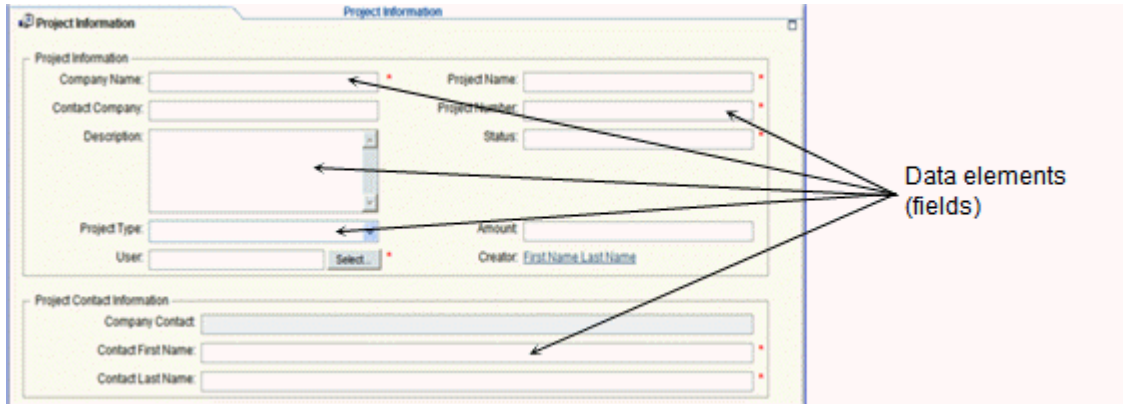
Project Information
Project Information

Project Information
Company Name: *
Project Name: *
Contact Company:
Project Number: *
Description:
Status: *
Project Type:
Amount:
User:
Select...
*
Creator: First Name Last Name

Project Contact Information
Company Contact:
Contact First Name: *
Contact Last Name: *

Data elements (fields)